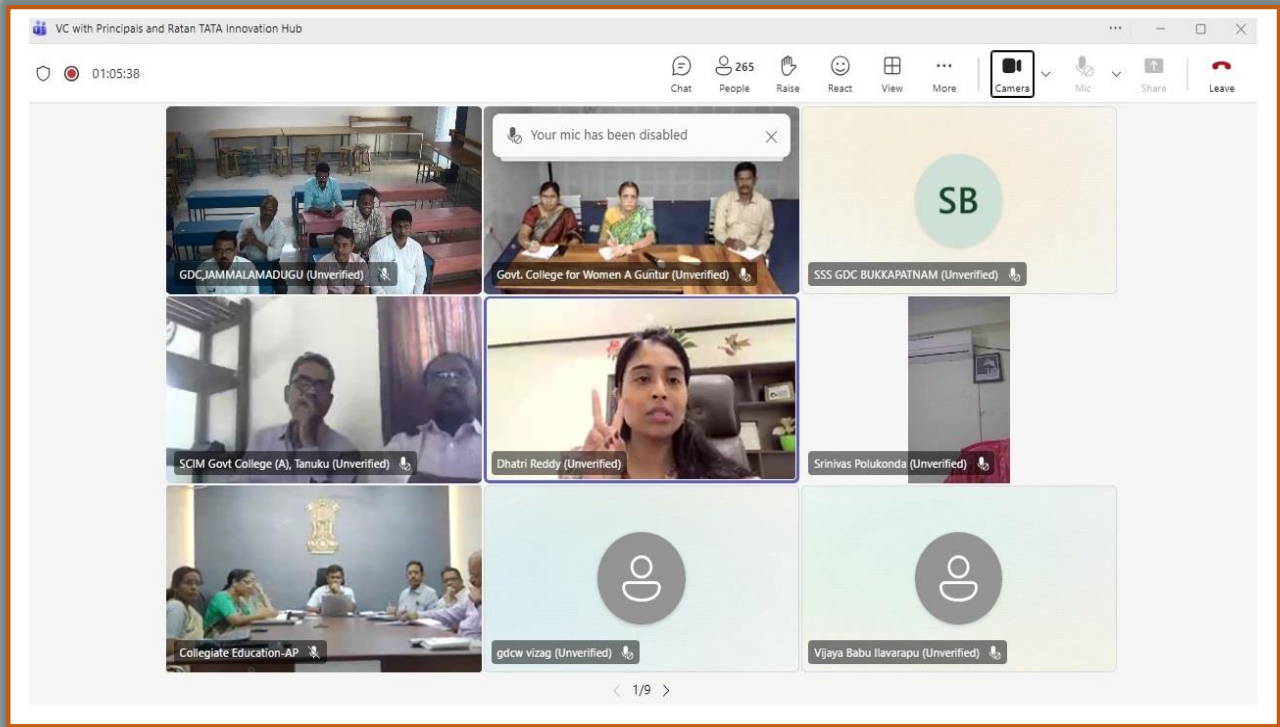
VC with Principals and Ratan TATA Innovation Hub

01:05:38

Chat 265 People Raise React View More Camera Mic Share Leave

Your mic has been disabled

GDC,JAMMALAMADUGU (Unverified)

Govt. College for Women A Guntur (Unverified)

SB

SSS GDC BUKKAPATNAM (Unverified)

SCIM Govt College (A), Tanuku (Unverified)

Dhatri Reddy (Unverified)

Srinivas Polukonda (Unverified)

Collegiate Education-AP

gdcw vizag (Unverified)

Vijaya Babu Ilavarapu (Unverified)

1/9